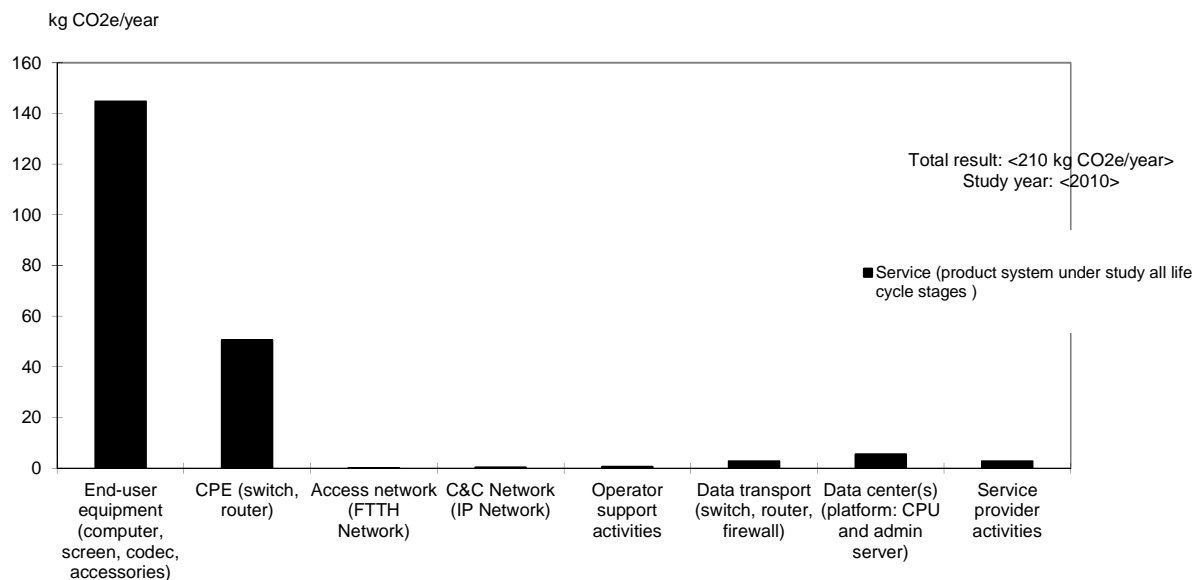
kg CO2e/year

160
140
120
100
80
60
40
20
0

Total result: <210 kg CO2e/year>
Study year: <2010>

Service (product system under study all life cycle stages )

End-user equipment (computer, screen, codec, accessories)
CPE (switch, router)
Access network (FTTH Network)
C&C Network (IP Network)
Operator support activities
Data transport (switch, router, firewall)
Data center(s) (platform: CPU and admin server)
Service provider activities